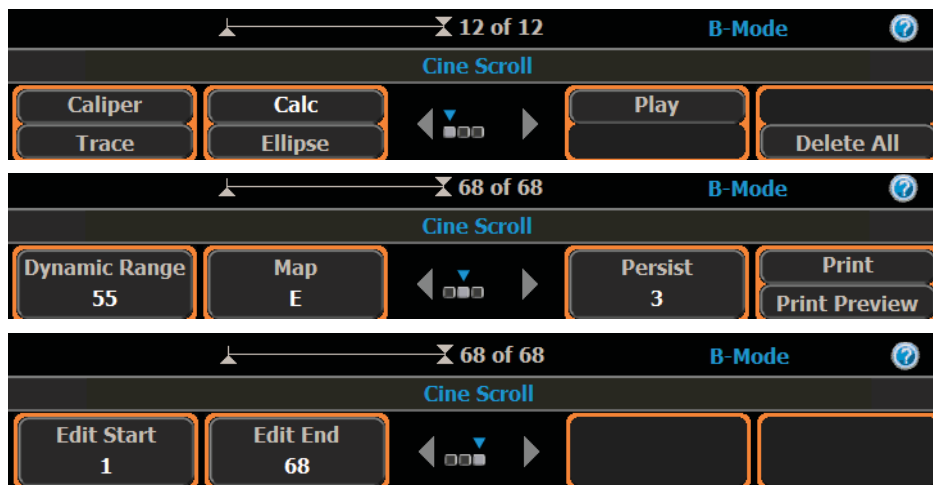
12 of 12 B-Mode ?

Cine Scroll

Caliper
Trace
Calc
Ellipse
Play
Delete All

68 of 68 B-Mode ?

Cine Scroll

Dynamic Range
55
Map
E
Persist
3
Print
Print Preview

68 of 68 B-Mode ?

Cine Scroll

Edit Start
1
Edit End
68